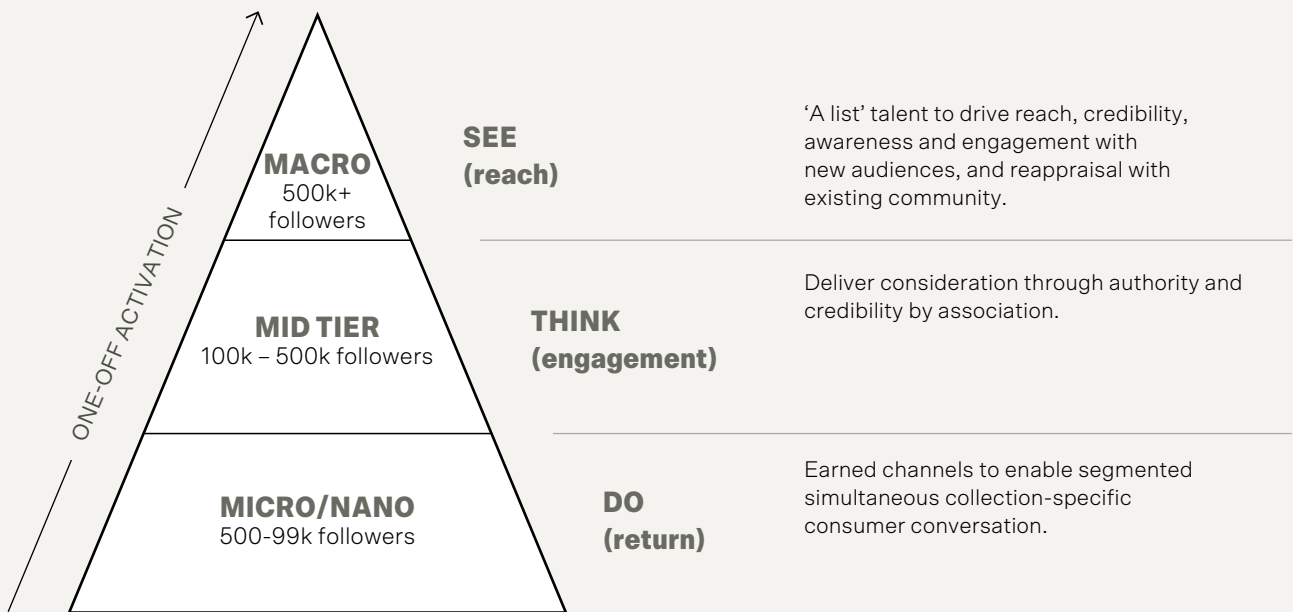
ONE-OFF ACTIVATION

MACRO
500k+ followers

SEE
(reach)

'A list' talent to drive reach, credibility, awareness and engagement with new audiences, and reappraisal with existing community.

MID TIER
100k – 500k followers

THINK
(engagement)

Deliver consideration through authority and credibility by association.

MICRO/NANO
500-99k followers

DO
(return)

Earned channels to enable segmented simultaneous collection-specific consumer conversation.